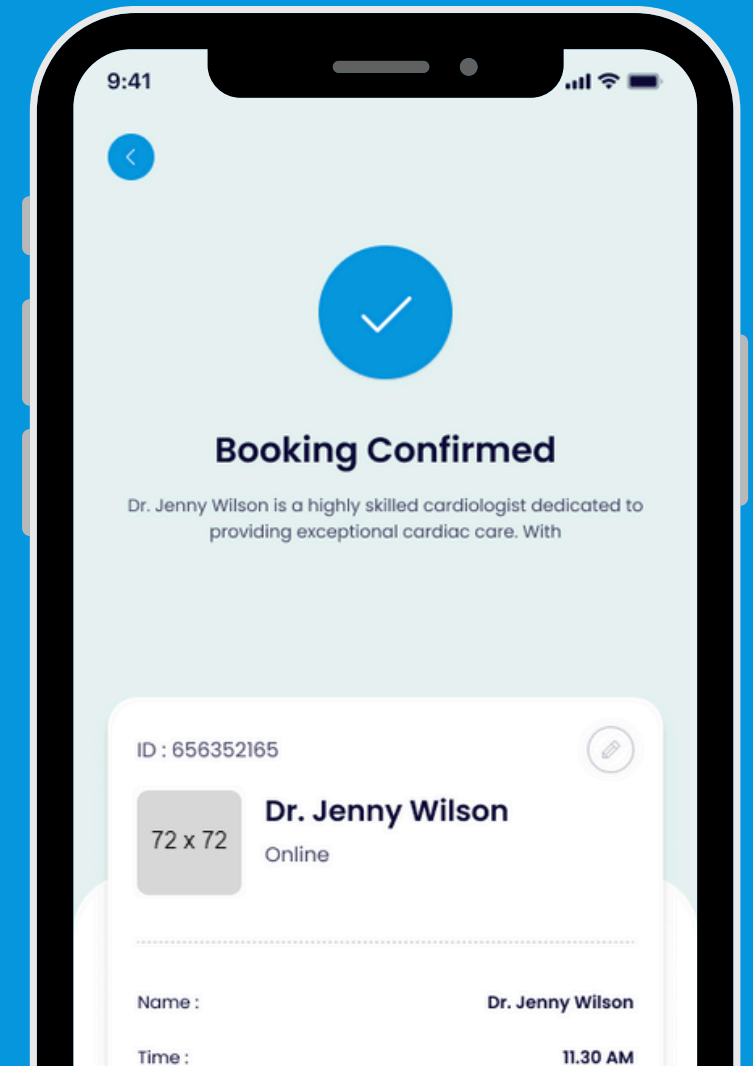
9:41

Booking Confirmed

Dr. Jenny Wilson is a highly skilled cardiologist dedicated to providing exceptional cardiac care. With

ID : 656352165

72 x 72

Dr. Jenny Wilson

Online

Name : Dr. Jenny Wilson

Time : 11.30 AM